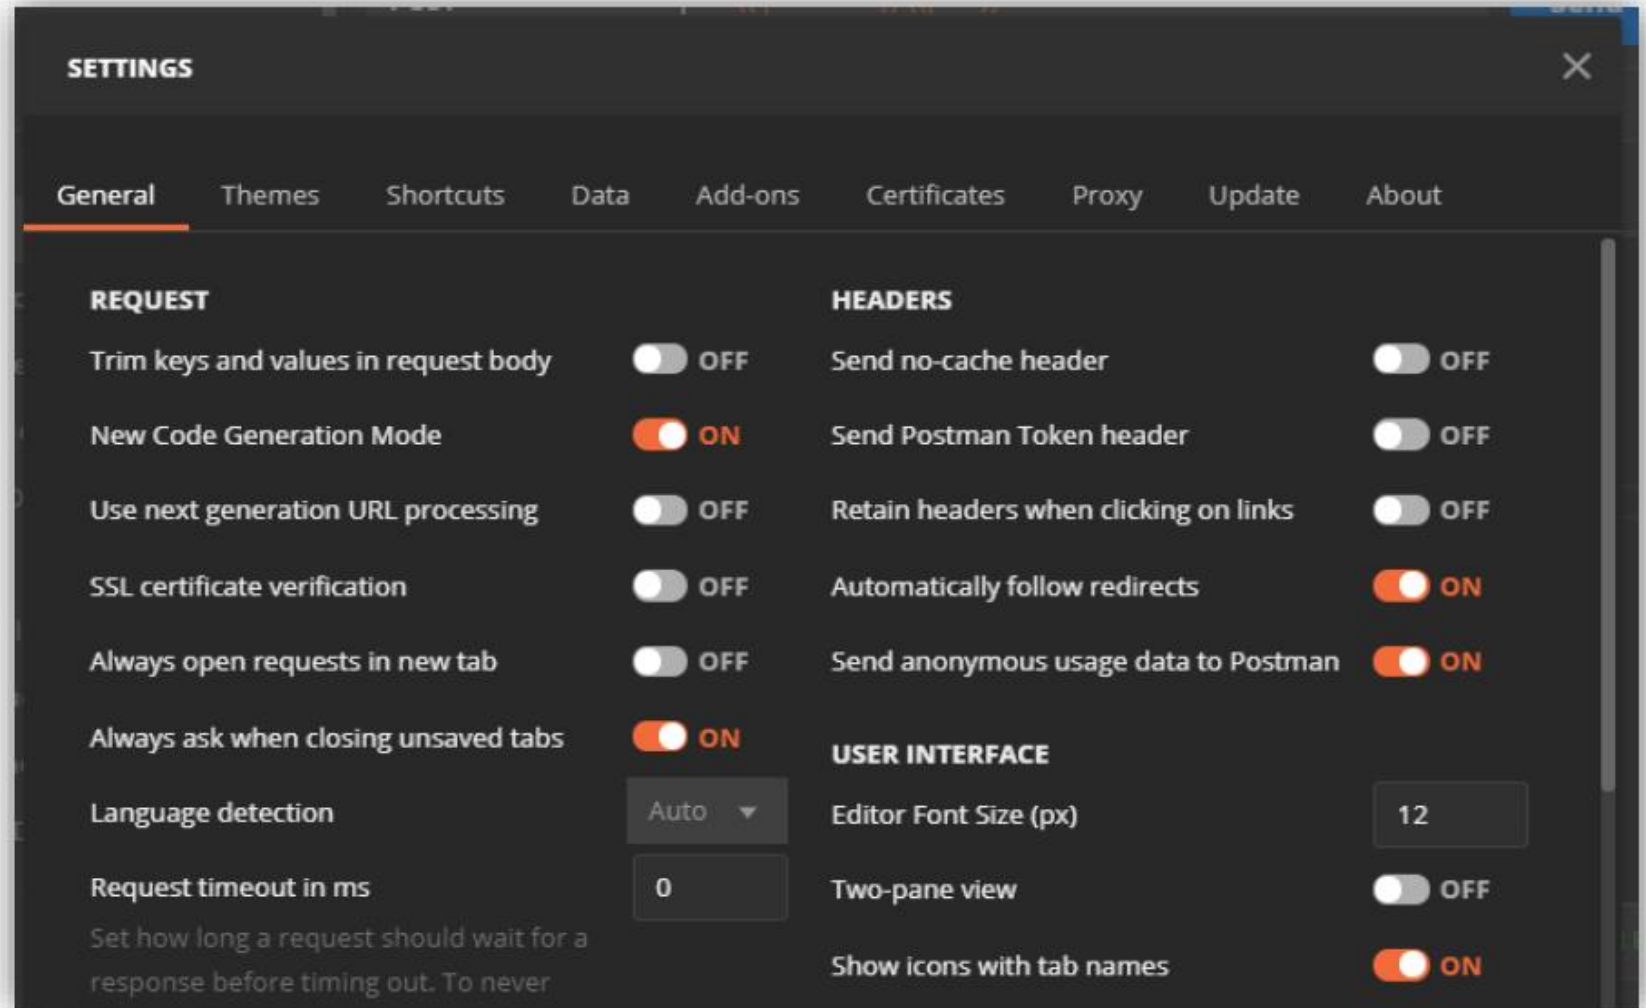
SETTINGS

General Themes Shortcuts Data Add-ons Certificates Proxy Update About

REQUEST

Trim keys and values in request body OFF

New Code Generation Mode ON

Use next generation URL processing OFF

SSL certificate verification OFF

Always open requests in new tab OFF

Always ask when closing unsaved tabs ON

Language detection Auto

Request timeout in ms 0

Set how long a request should wait for a response before timing out. To never

HEADERS

Send no-cache header OFF

Send Postman Token header OFF

Retain headers when clicking on links OFF

Automatically follow redirects ON

Send anonymous usage data to Postman ON

USER INTERFACE

Editor Font Size (px) 12

Two-pane view OFF

Show icons with tab names ON